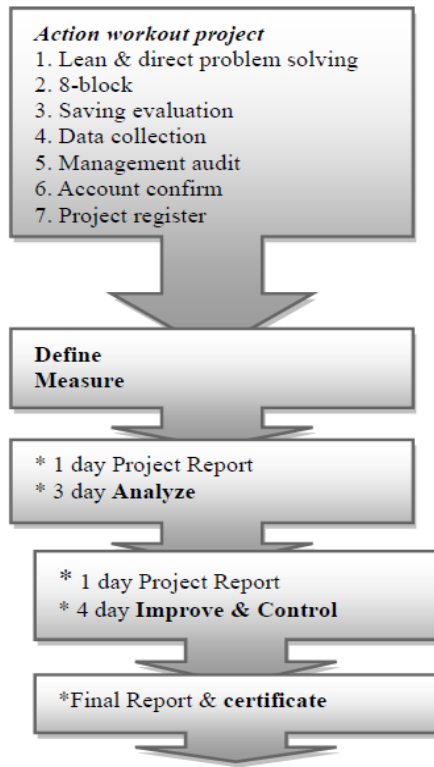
Action workout project
1. Lean & direct problem solving
2. 8-block
3. Saving evaluation
4. Data collection
5. Management audit
6. Account confirm
7. Project register

Define
Measure

* 1 day Project Report
* 3 day Analyze

* 1 day Project Report
* 4 day Improve & Control

*Final Report & certificate